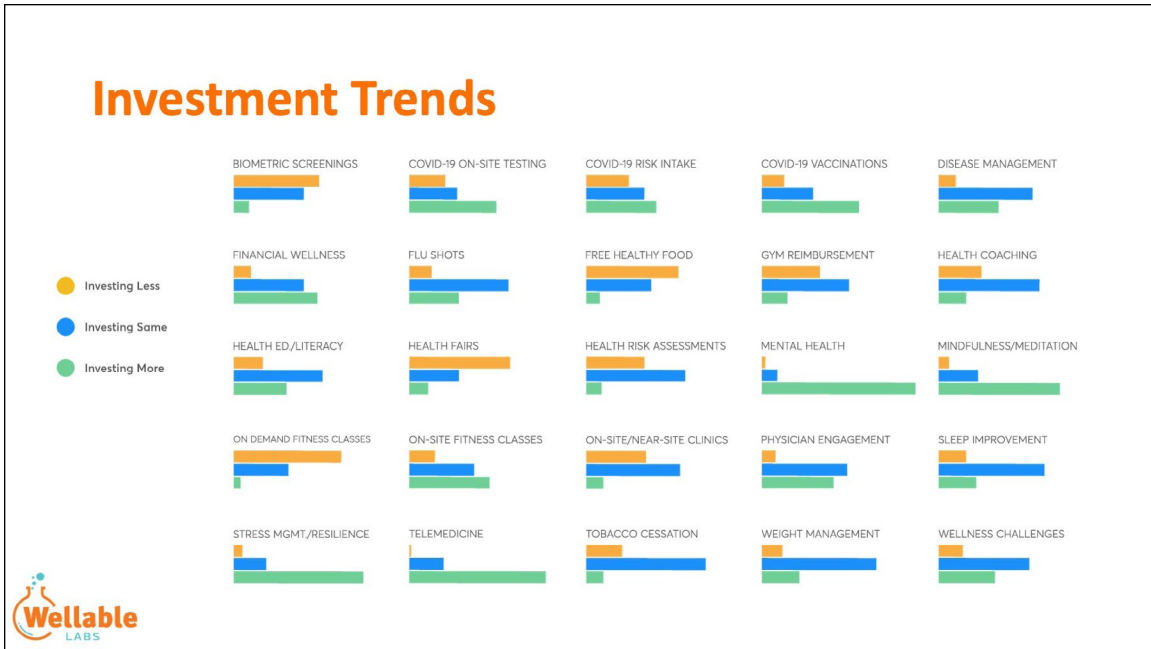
Investment Trends

Investing Less
Investing Same
Investing More

BIOMETRIC SCREENINGS
COVID-19 ON-SITE TESTING
COVID-19 RISK INTAKE
COVID-19 VACCINATIONS
DISEASE MANAGEMENT

FINANCIAL WELLNESS
FLU SHOTS
FREE HEALTHY FOOD
GYM REIMBURSEMENT
HEALTH COACHING

HEALTH ED./LITERACY
HEALTH FAIRS
HEALTH RISK ASSESSMENTS
MENTAL HEALTH
MINDFULNESS/MEDITATION

ON DEMAND FITNESS CLASSES
ON-SITE FITNESS CLASSES
ON-SITE/NEAR-SITE CLINICS
PHYSICIAN ENGAGEMENT
SLEEP IMPROVEMENT

STRESS MGMT./RESILIENCE
TELEMEDICINE
TOBACCO CESSATION
WEIGHT MANAGEMENT
WELLNESS CHALLENGES

Wellable
LABS